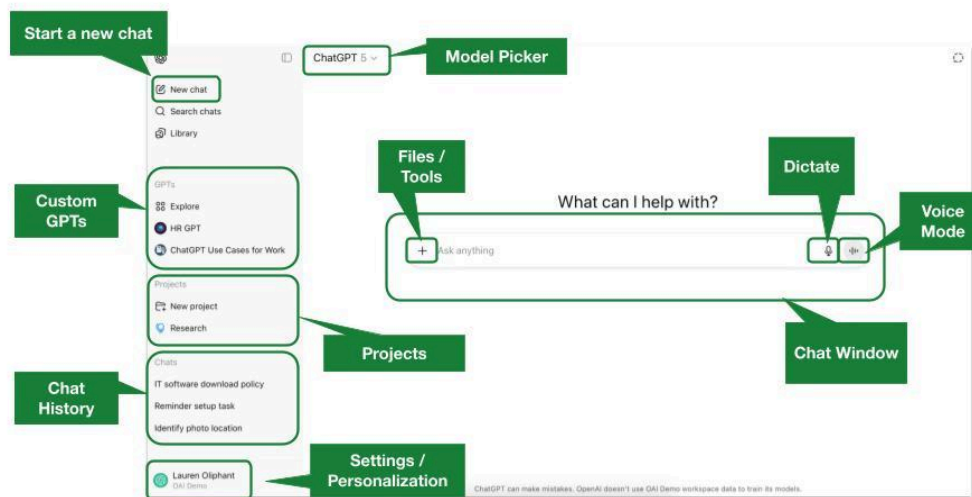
Start a new chat

New chat
Search chats
Library

Custom GPTs

GPTs
Explore
HR GPT
ChatGPT Use Cases for Work

Projects
New project
Research

Projects

Chat History

Chats
IT software download policy
Reminder setup task
Identify photo location

Lauren Oliphant
OAI Demo

Settings / Personalization

ChatGPT 5

Model Picker

Files / Tools

Dictate

Voice Mode

What can I help with?

+ Ask anything

Chat Window

ChatGPT can make mistakes. OpenAI doesn't use OAI Demo workspace data to train its models.